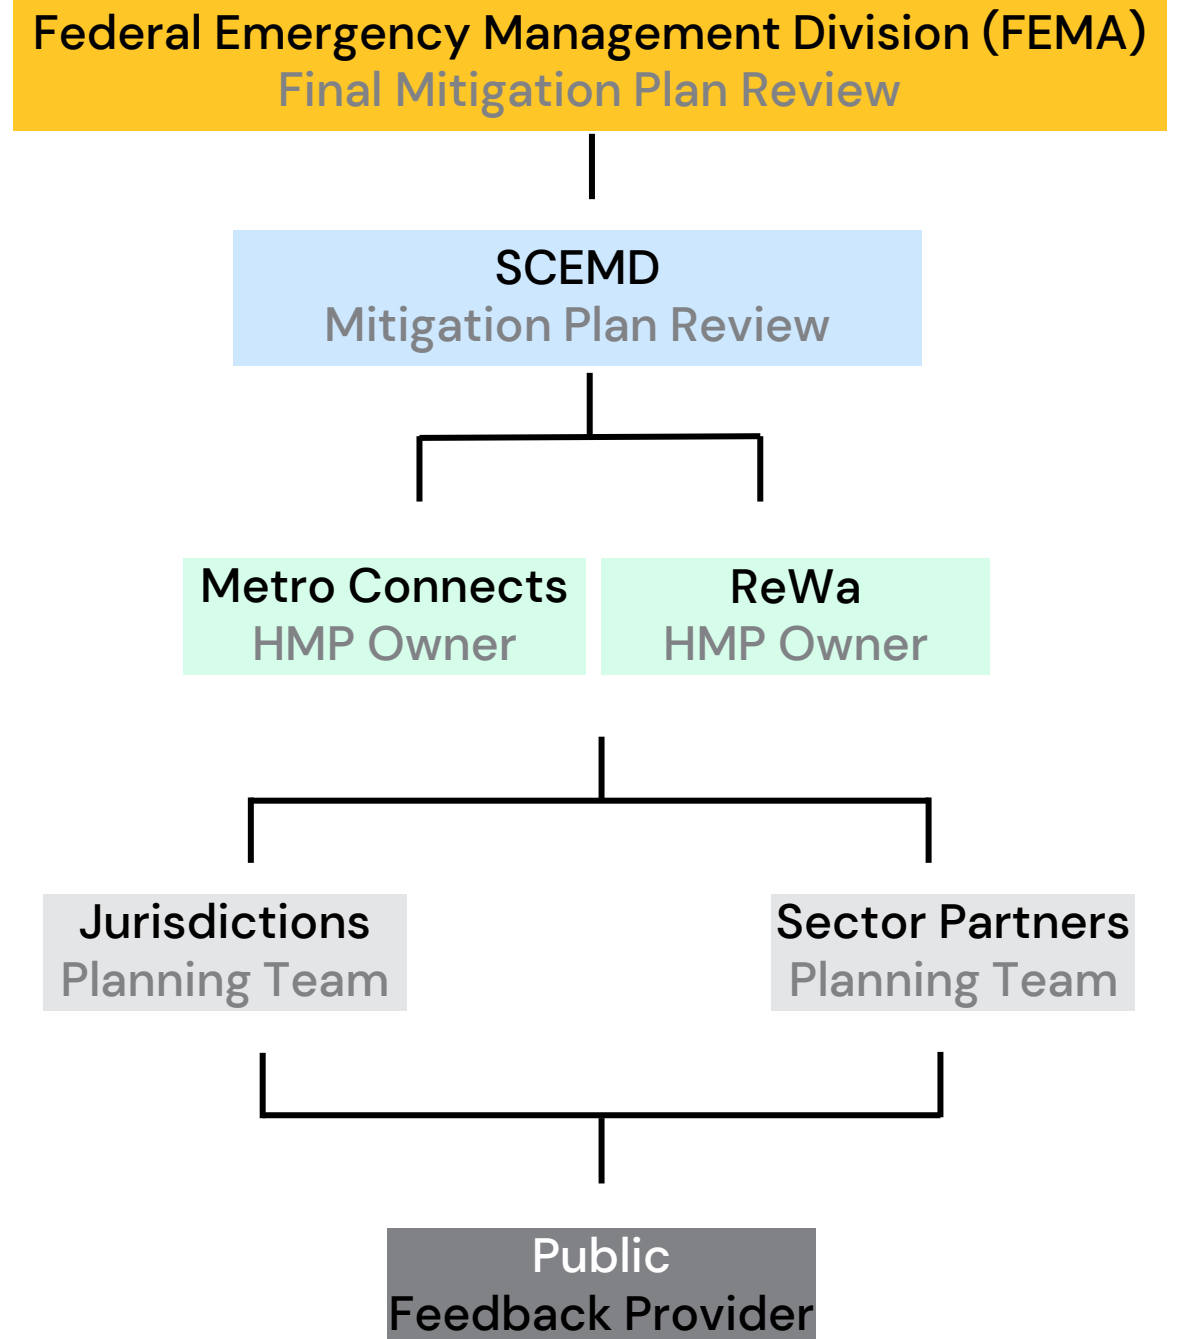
Federal Emergency Management Division (FEMA)
Final Mitigation Plan Review

SCEMD
Mitigation Plan Review

Metro Connects
HMP Owner

ReWa
HMP Owner

Jurisdictions
Planning Team

Sector Partners
Planning Team

Public
Feedback Provider